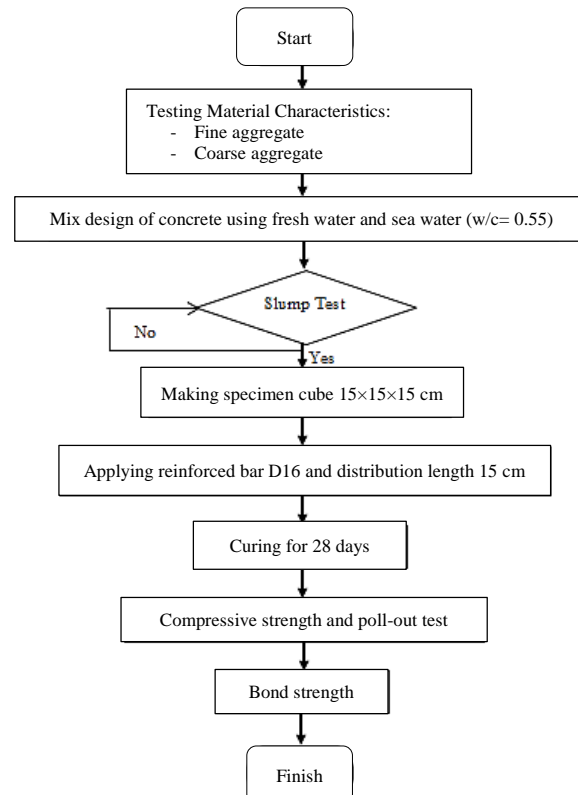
Start

Testing Material Characteristics:
- Fine aggregate
- Coarse aggregate

Mix design of concrete using fresh water and sea water (w/c= 0.55)

Slump Test

No

Yes

Making specimen cube 15×15×15 cm

Applying reinforced bar D16 and distribution length 15 cm

Curing for 28 days

Compressive strength and poll-out test

Bond strength

Finish